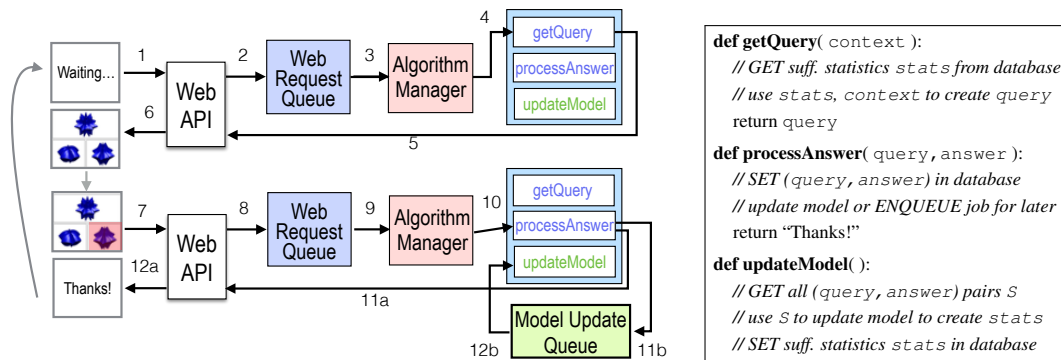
Waiting...

1

Web API

2

Web Request Queue

3

Algorithm Manager

4

getQuery

processAnswer

updateModel

6

5

7

Web API

8

Web Request Queue

9

Algorithm Manager

10

getQuery

processAnswer

updateModel

12a

Thanks!

11a

12b

Model Update Queue

11b

**def getQuery**( `context` ):
// GET suff. statistics `stats` from database
// use `stats`, `context` to create `query`
return `query`

**def processAnswer**( `query, answer` ):
// SET (`query, answer`) in database
// update model or ENQUEUE job for later
return "Thanks!"

**def updateModel**( ):
// GET all (`query, answer`) pairs `S`
// use `S` to update model to create `stats`
// SET suff. statistics `stats` in database